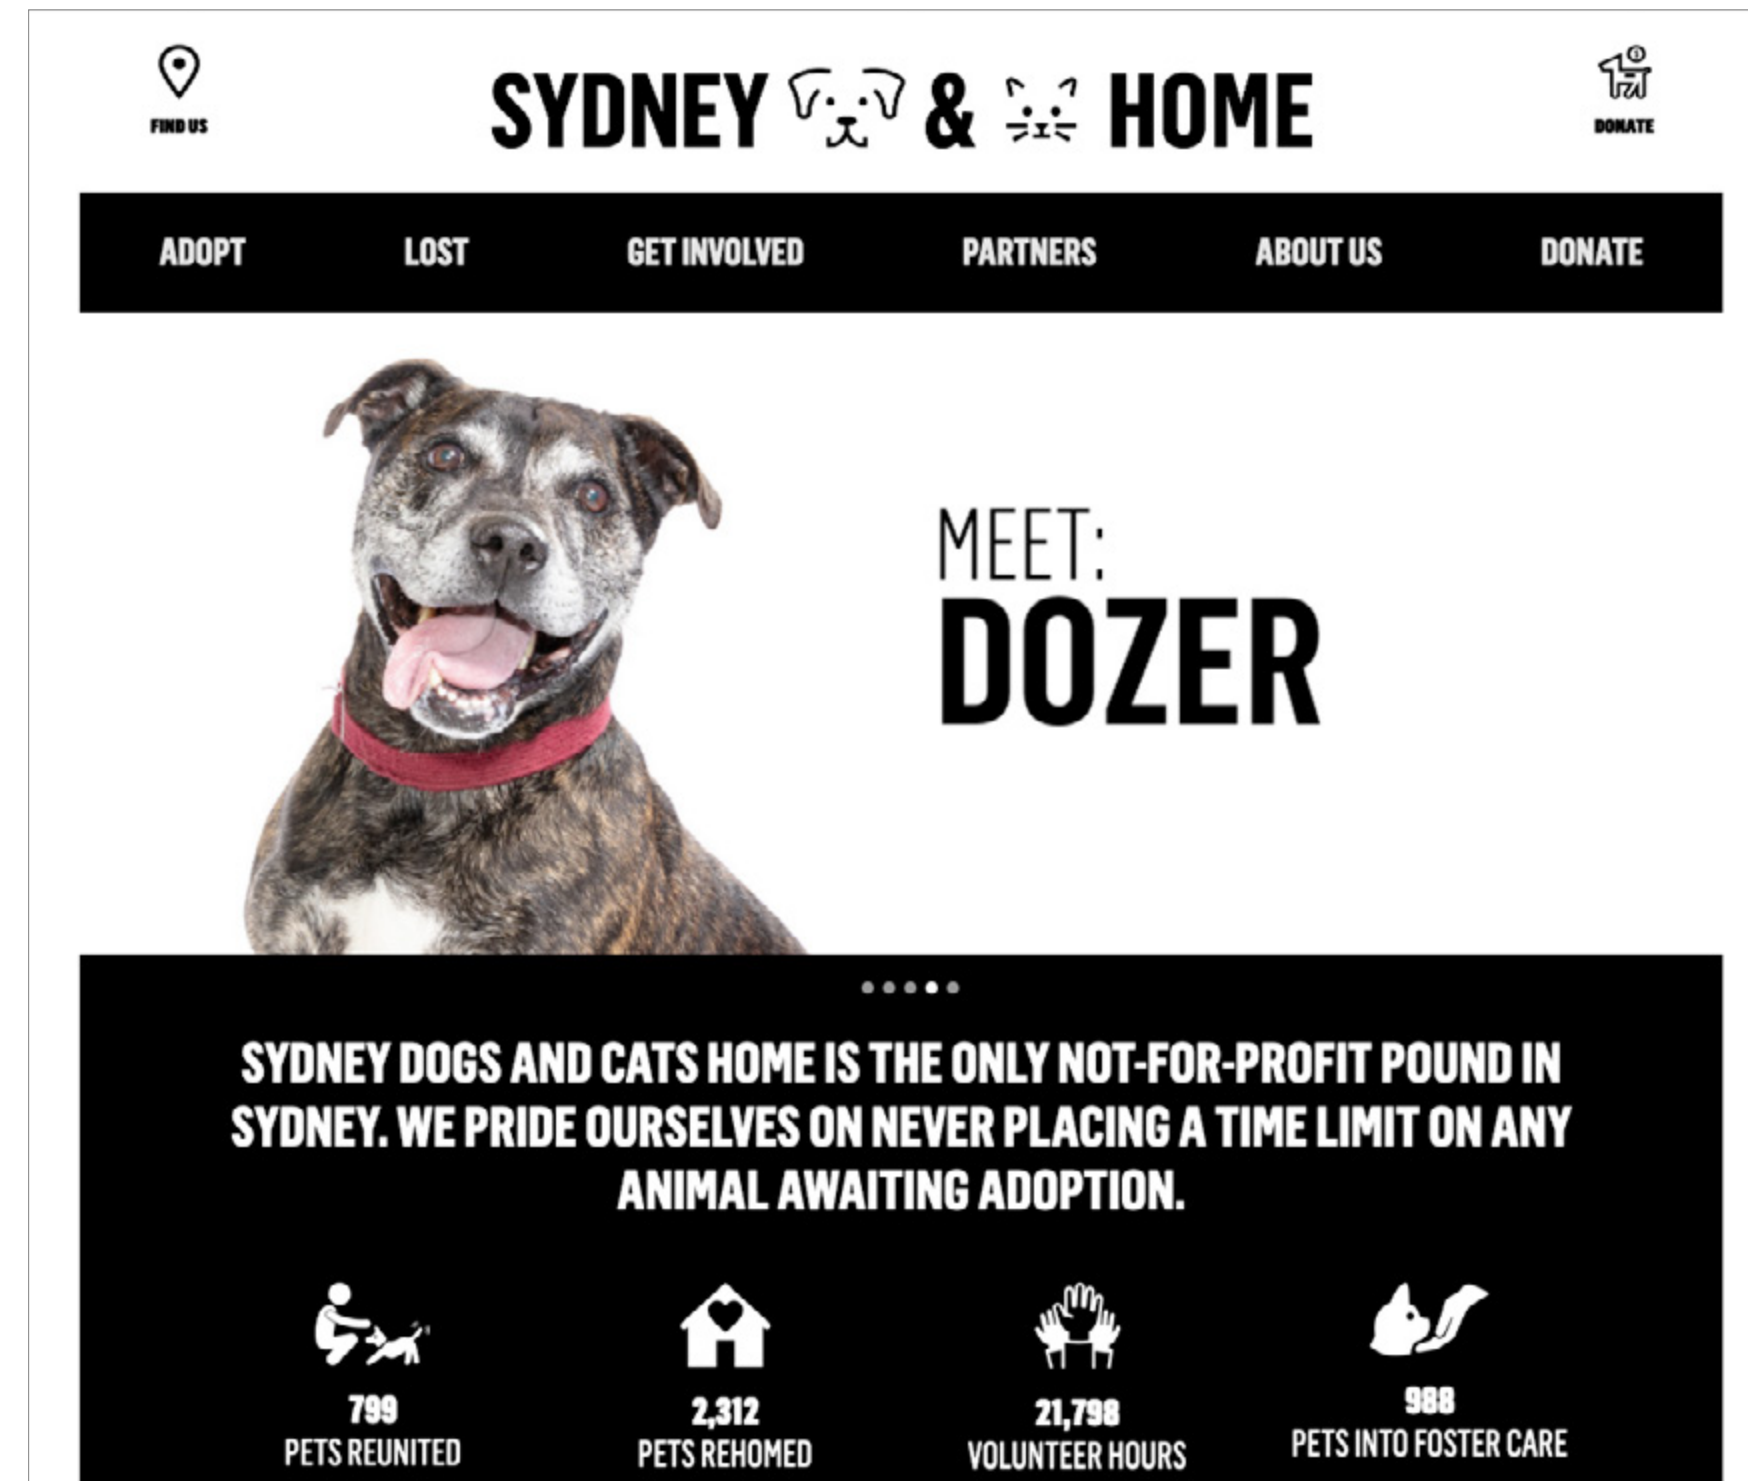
FIND US

SYDNEY & HOME

DONATE

ADOPT LOST GET INVOLVED PARTNERS ABOUT US DONATE

MEET:
DOZER

SYDNEY DOGS AND CATS HOME IS THE ONLY NOT-FOR-PROFIT POUND IN SYDNEY. WE PRIDE OURSELVES ON NEVER PLACING A TIME LIMIT ON ANY ANIMAL AWAITING ADOPTION.

799
PETS REUNITED

2,312
PETS REHOMED

21,798
VOLUNTEER HOURS

988
PETS INTO FOSTER CARE